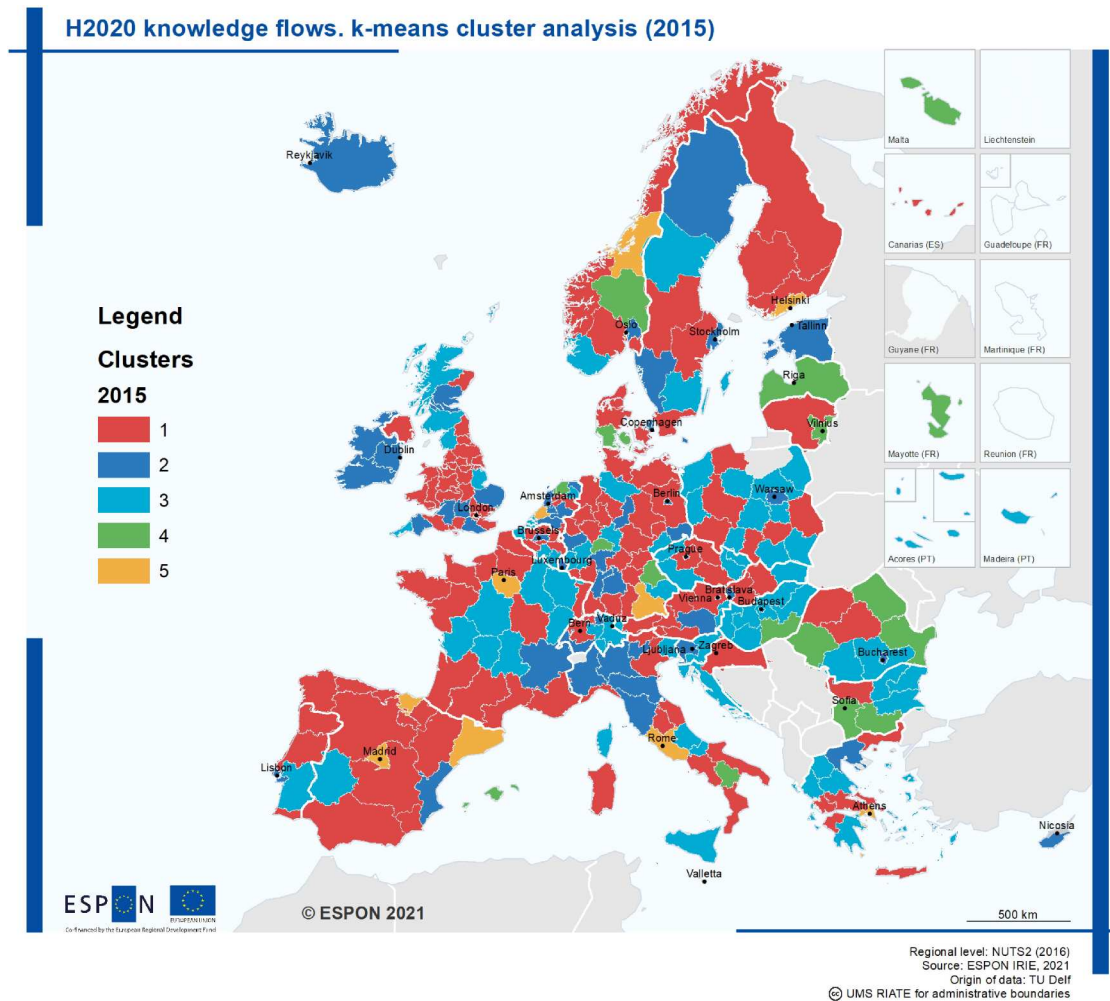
H2020 knowledge flows. k-means cluster analysis (2015)

Legend

Clusters

2015

| | |
|---|---|
| | 1 |
| | 2 |
| | 3 |
| | 4 |
| | 5 |

Reykjavik
Helsinki
Oslo
Stockholm
Tallinn
Riga
Copenhagen
Vilnius
Dublin
Amsterdam
Berlin
Warsaw
London
Brussels
Luxembourg
Prague
Paris
Bratislava
Vienna
Budapest
Bern
Vaduz
Ljubljana
Zagreb
Bucharest
Sofia
Madrid
Rome
Lisbon
Athens
Nicosia
Valletta

Malta
Liechtenstein
Canarias (ES)
Guadeloupe (FR)
Guyane (FR)
Martinique (FR)
Mayotte (FR)
Reunion (FR)
Acores (PT)
Madeira (PT)

ESPON
EUROPEAN UNION
Co-financed by the European Regional Development Fund

© ESPON 2021

500 km

Regional level: NUTS2 (2016)
Source: ESPON IRIE, 2021
Origin of data: TU Delf
© UMS RIATE for administrative boundaries